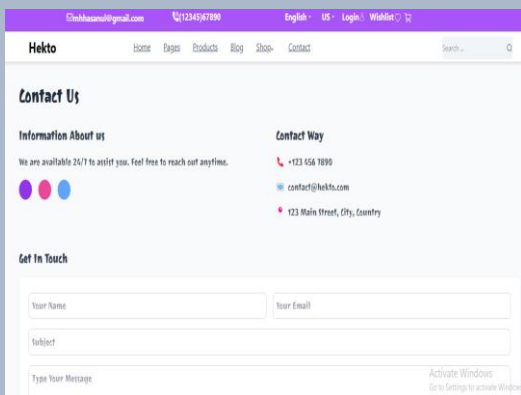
mhhasanul@gmail.com (12345)67890 English US Login Wishlist

Hekto

Home Pages Products Blog Shop Contact

Search...

Contact Us

Information About us

We are available 24/7 to assist you. Feel free to reach out anytime.

Contact Way

+123 456 7890

contact@hekto.com

123 Main Street, City, Country

Get In Touch

Your Name

Your Email

Subject

Type Your Message

Activate Windows
Go to Settings to activate Windows.